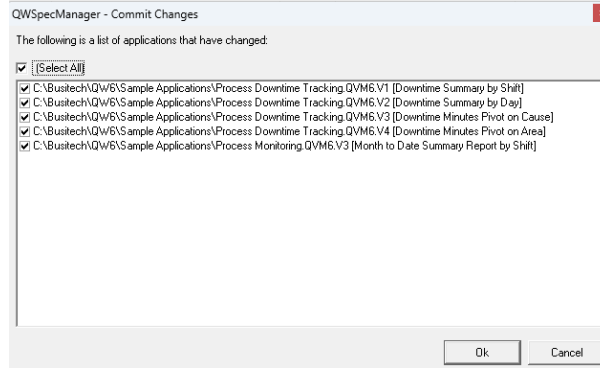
QWSpecManager - Commit Changes

The following is a list of applications that have changed:

(Select All)

C:\Busitech\QW6\Sample Applications\Process Downtime Tracking.QVM6.V1 [Downtime Summary by Shift]
C:\Busitech\QW6\Sample Applications\Process Downtime Tracking.QVM6.V2 [Downtime Summary by Day]
C:\Busitech\QW6\Sample Applications\Process Downtime Tracking.QVM6.V3 [Downtime Minutes Pivot on Cause]
C:\Busitech\QW6\Sample Applications\Process Downtime Tracking.QVM6.V4 [Downtime Minutes Pivot on Area]
C:\Busitech\QW6\Sample Applications\Process Monitoring.QVM6.V3 [Month to Date Summary Report by Shift]

Ok

Cancel